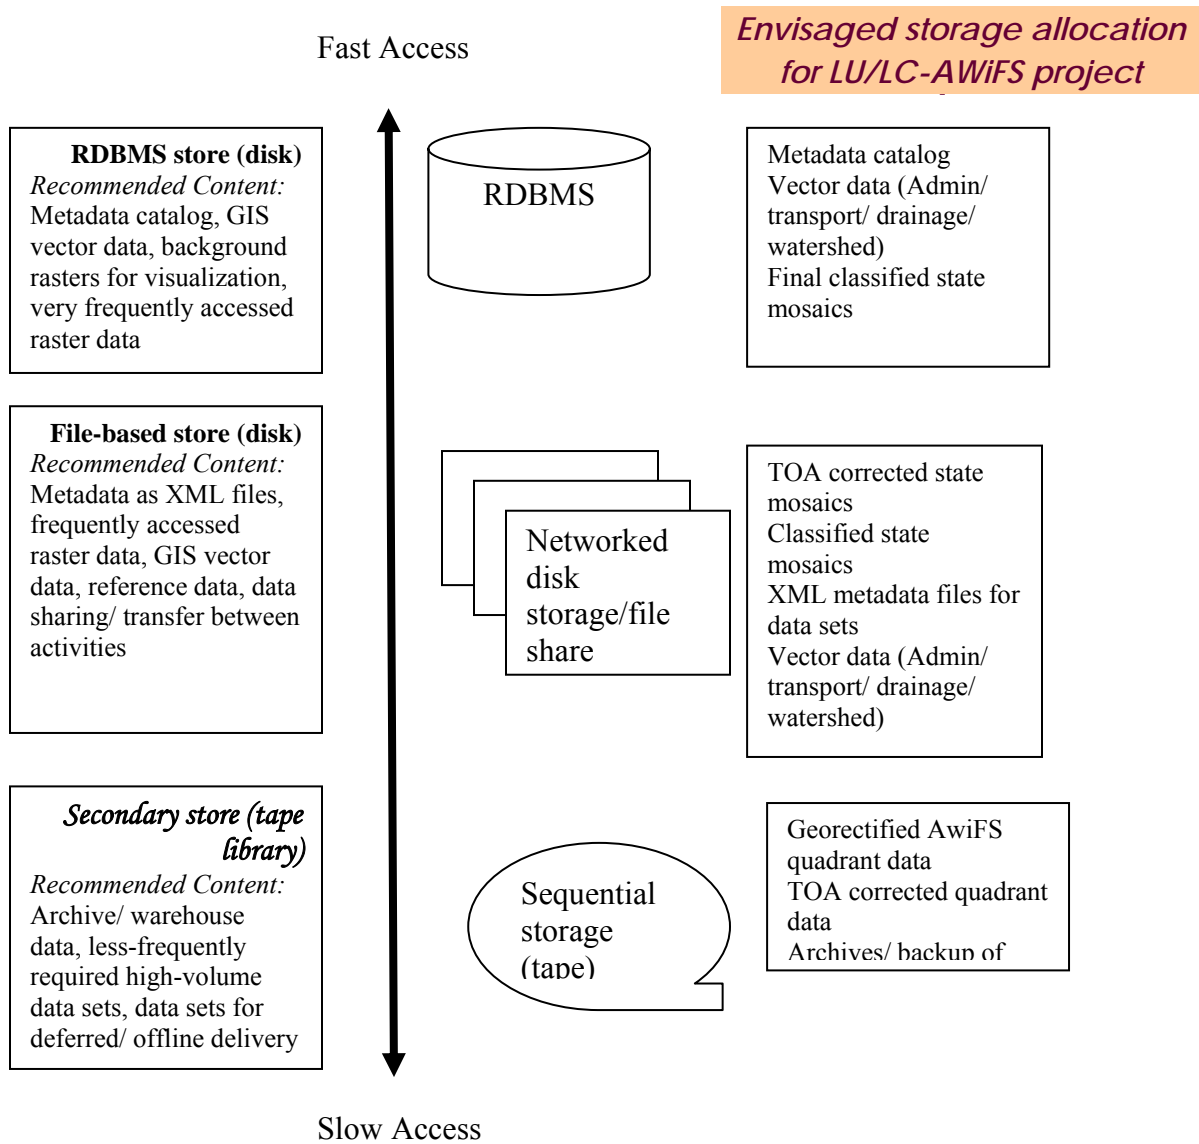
Fast Access

Envisaged storage allocation for LU/LC-AWiFS project

RDBMS store (disk)
Recommended Content: Metadata catalog, GIS vector data, background rasters for visualization, very frequently accessed raster data

RDBMS

Metadata catalog
Vector data (Admin/ transport/ drainage/ watershed)
Final classified state mosaics

File-based store (disk)
Recommended Content: Metadata as XML files, frequently accessed raster data, GIS vector data, reference data, data sharing/ transfer between activities

Networked disk storage/file share

TOA corrected state mosaics
Classified state mosaics
XML metadata files for data sets
Vector data (Admin/ transport/ drainage/ watershed)

Secondary store (tape library)
Recommended Content: Archive/ warehouse data, less-frequently required high-volume data sets, data sets for deferred/ offline delivery

Sequential storage (tape)

Georectified AwiFS quadrant data
TOA corrected quadrant data
Archives/ backup of

Slow Access